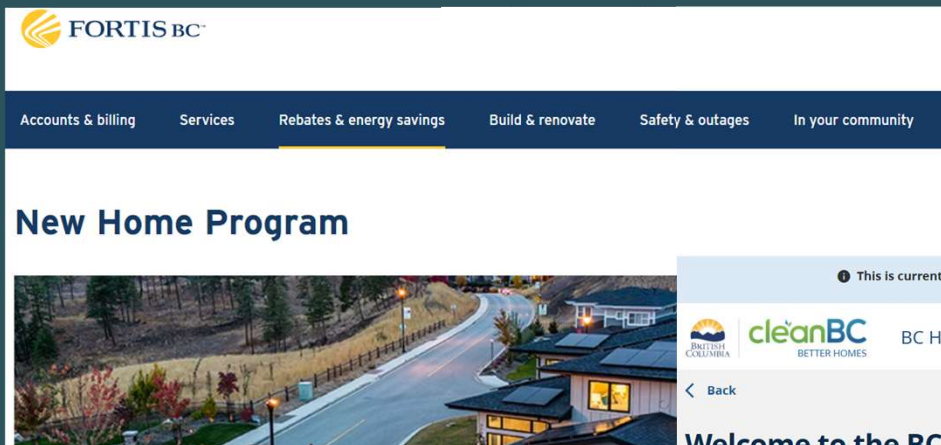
FORTIS BC™

Accounts & billing Services Rebates & energy savings Build & renovate Safety & outages In your community

New Home Program

This is current

BRITISH COLUMBIA cleanBC BETTER HOMES BC H

Back

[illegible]